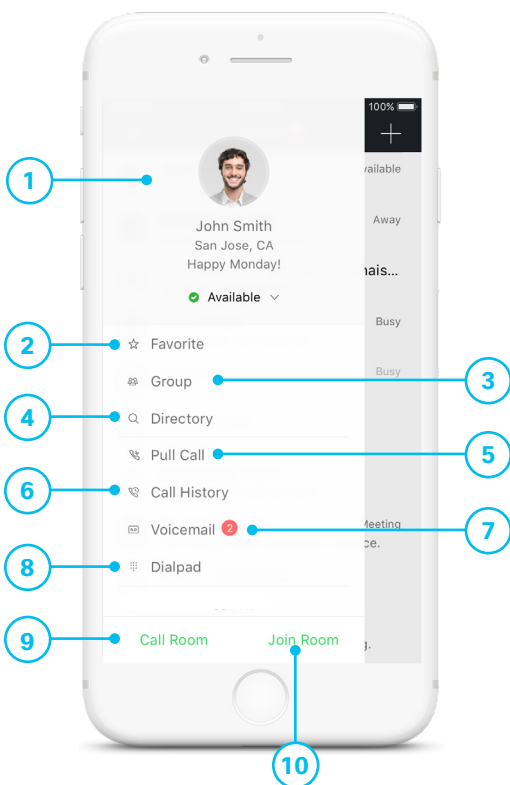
100%

vailable

Away

nais...

Busy

Busy

Meeting

ce.

g.

1

John Smith
San Jose, CA
Happy Monday!

Available

2 Favorite

Group 3

4 Directory

Pull Call 5

6 Call History

Voicemail 2 7

8 Dialpad

9 Call Room

Join Room

10